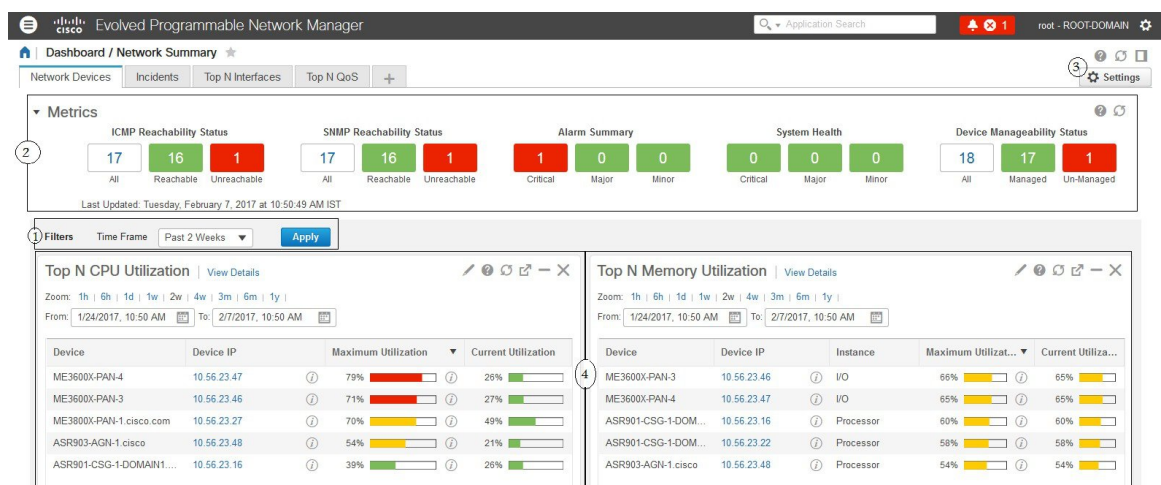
cisco Evolved Programmable Network Manager

Application Search

1

root - ROOT-DOMAIN

Dashboard / Network Summary

Network Devices | Incidents | Top N Interfaces | Top N QoS | +

3 Settings

Metrics

2

ICMP Reachability Status
17 All
16 Reachable
1 Unreachable

SNMP Reachability Status
17 All
16 Reachable
1 Unreachable

Alarm Summary
1 Critical
0 Major
0 Minor

System Health
0 Critical
0 Major
0 Minor

Device Manageability Status
18 All
17 Managed
1 Un-Managed

Last Updated: Tuesday, February 7, 2017 at 10:50:49 AM IST

1 Filters Time Frame Past 2 Weeks Apply

Top N CPU Utilization | View Details

Zoom: 1h | 6h | 1d | 1w | 2w | 4w | 3m | 6m | 1y |
From: 1/24/2017, 10:50 AM To: 2/7/2017, 10:50 AM

| Device | Device IP | Maximum Utilization | Current Utilization |
|---|---|---|---|
| ME3600X-PAN-4 | 10.56.23.47 | 79% | 26% |
| ME3600X-PAN-3 | 10.56.23.46 | 71% | 27% |
| ME3800X-PAN-1.cisco.com | 10.56.23.27 | 70% | 49% |
| ASR903-AGN-1.cisco | 10.56.23.48 | 54% | 21% |
| ASR901-CSG-1-DOMAIN1.... | 10.56.23.16 | 39% | 26% |

4

Top N Memory Utilization | View Details

Zoom: 1h | 6h | 1d | 1w | 2w | 4w | 3m | 6m | 1y |
From: 1/24/2017, 10:50 AM To: 2/7/2017, 10:50 AM

| Device | Device IP | Instance | Maximum Utilizat... | Current Utiliza... |
|---|---|---|---|---|
| ME3600X-PAN-3 | 10.56.23.46 | I/O | 66% | 65% |
| ME3600X-PAN-4 | 10.56.23.47 | I/O | 65% | 65% |
| ASR901-CSG-1-DOM... | 10.56.23.16 | Processor | 60% | 60% |
| ASR901-CSG-1-DOM... | 10.56.23.22 | Processor | 58% | 58% |
| ASR903-AGN-1.cisco | 10.56.23.48 | Processor | 54% | 54% |